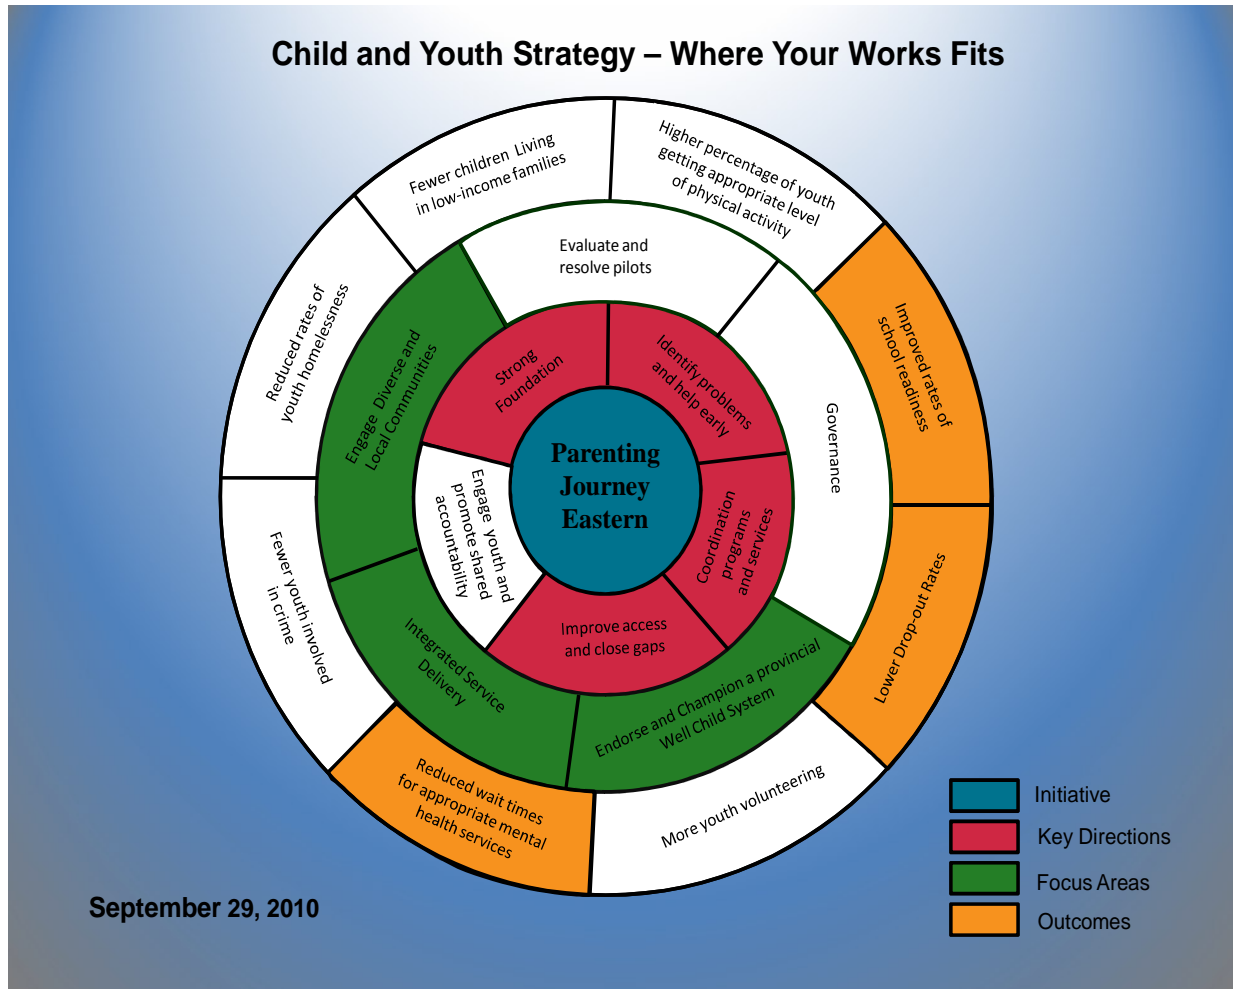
Child and Youth Strategy – Where Your Works Fits

Parenting Journey Eastern

Strong Foundation

Identify problems and help early

Coordination programs and services

Improve access and close gaps

Engage youth and promote shared accountability

Evaluate and resolve pilots

Governance

Endorse and Champion a provincial Well Child System

Integrated Service Delivery

Engage Diverse and Local Communities

Fewer children Living in low-income families

Higher percentage of youth getting appropriate level of physical activity

Improved rates of school readiness

Lower Drop-out Rates

More youth volunteering

Reduced wait times for appropriate mental health services

Fewer youth involved in crime

Reduced rates of youth homelessness

Initiative
Key Directions
Focus Areas
Outcomes

September 29, 2010